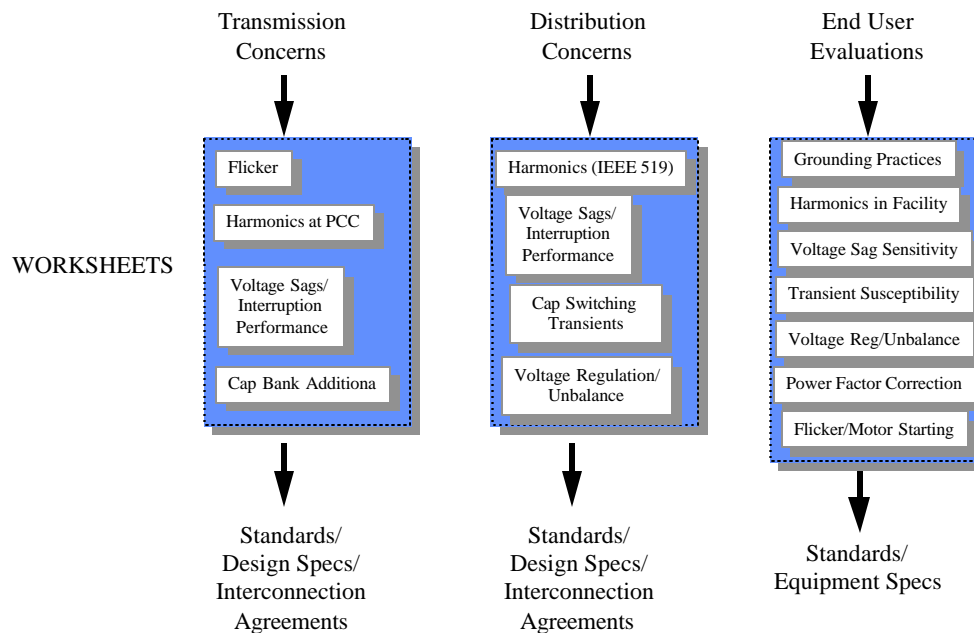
Transmission Concerns

Distribution Concerns

End User Evaluations

WORKSHEETS

Flicker

Harmonics at PCC

Voltage Sags/ Interruption Performance

Cap Bank Additiona

Harmonics (IEEE 519)

Voltage Sags/ Interruption Performance

Cap Switching Transients

Voltage Regulation/ Unbalance

Grounding Practices

Harmonics in Facility

Voltage Sag Sensitivity

Transient Susceptibility

Voltage Reg/Unbalance

Power Factor Correction

Flicker/Motor Starting

Standards/ Design Specs/ Interconnection Agreements

Standards/ Design Specs/ Interconnection Agreements

Standards/ Equipment Specs